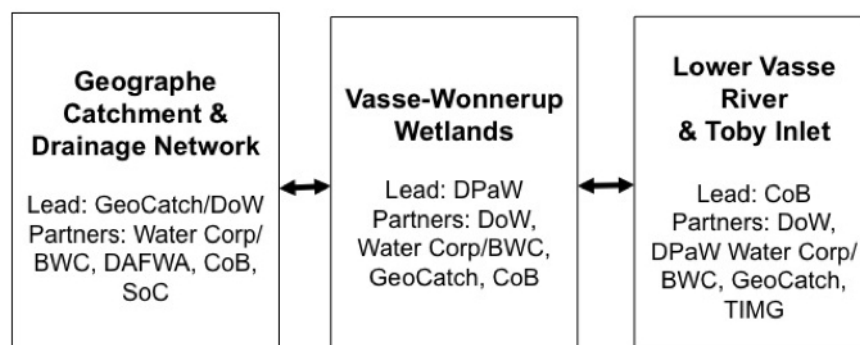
Geographe Catchment & Drainage Network

Lead: GeoCatch/DoW
Partners: Water Corp/ BWC, DAFWA, CoB, SoC

Vasse-Wonnerup Wetlands

Lead: DPaW
Partners: DoW, Water Corp/BWC, GeoCatch, CoB

Lower Vasse River & Toby Inlet

Lead: CoB
Partners: DoW, DPaW Water Corp/ BWC, GeoCatch, TIMG